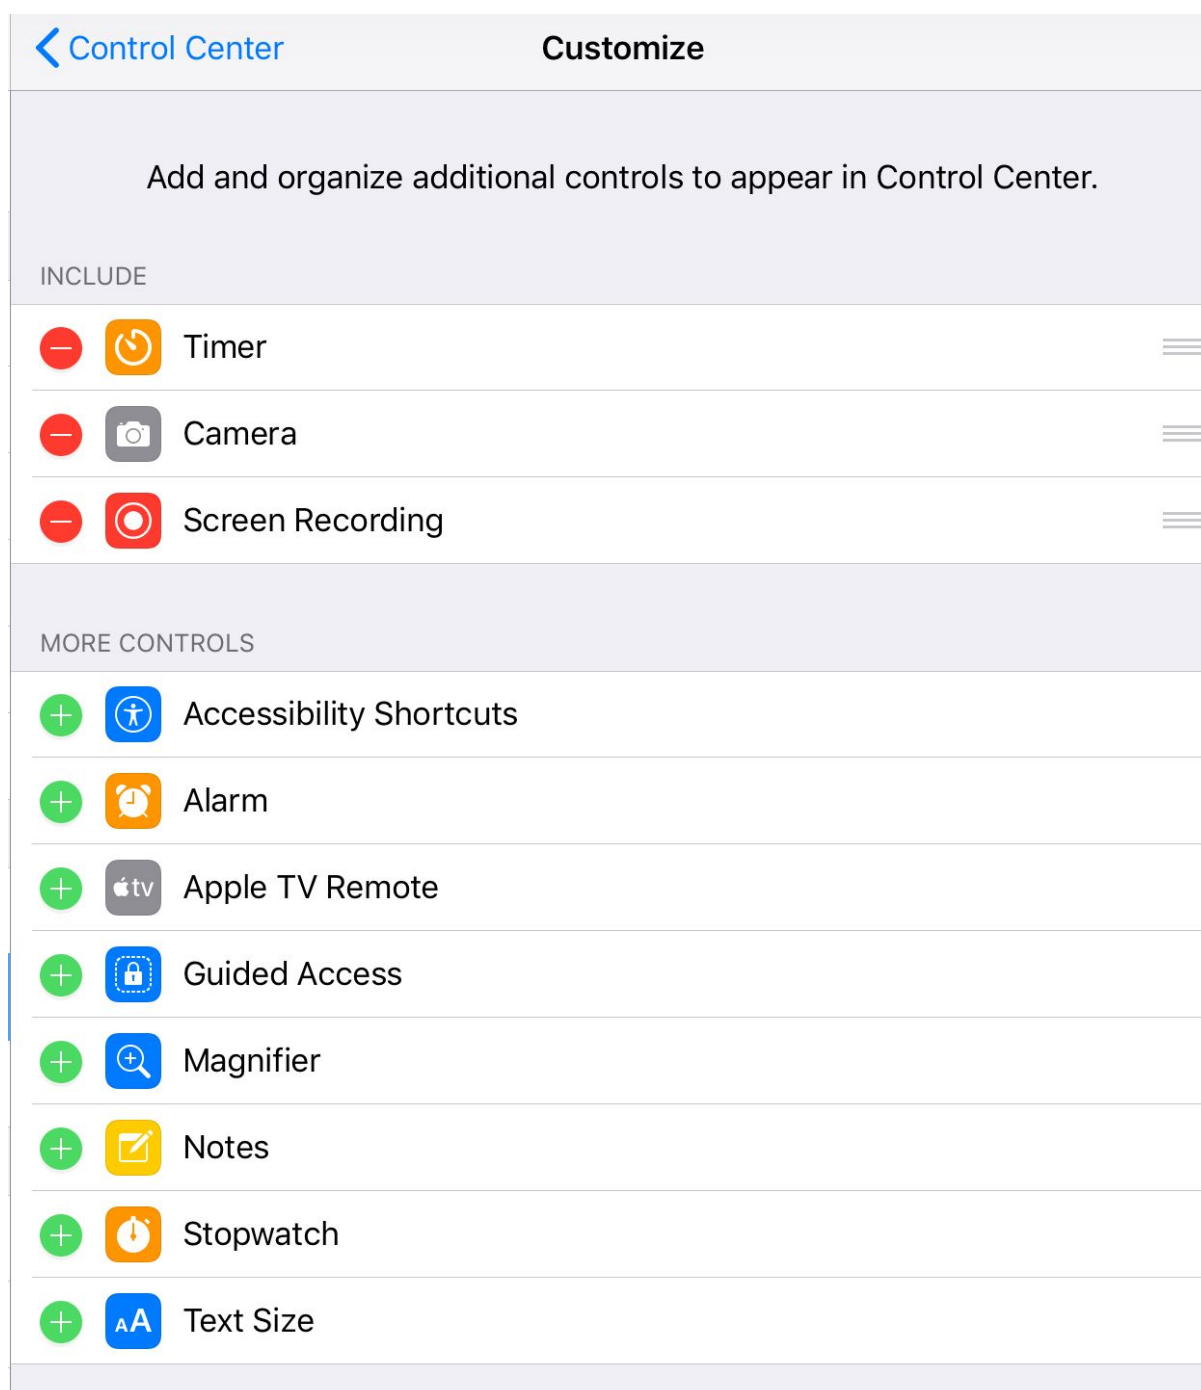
Control Center

Customize

Add and organize additional controls to appear in Control Center.

INCLUDE

Timer

Camera

Screen Recording

MORE CONTROLS

Accessibility Shortcuts

Alarm

tv Apple TV Remote

Guided Access

Magnifier

Notes

Stopwatch

AA Text Size